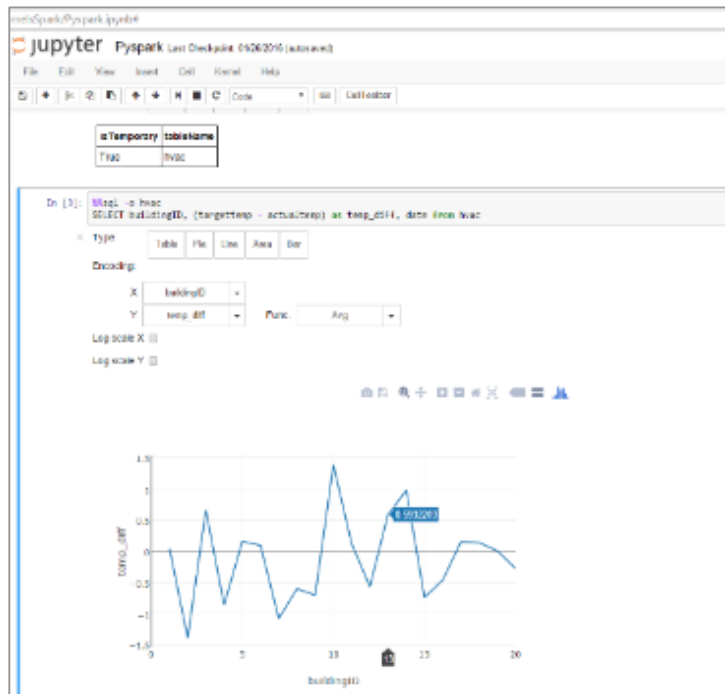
ooks/Spark/Pyspark.ipynb#

jupyter Pyspark Last Checkpoint: 01/26/2016 (autosaved)

File Edit View Insert Cell Kernel Help

Code CellToolbar

| isTemporary | tableName |
|---|---|
| True | hvac |

In [3]: %%sql -o hvac
SELECT buildingID, (targettemp - actualtemp) as temp_diff, date from hvac

Type Table Pie Line Area Bar

Encoding:

X buildingID

Y temp_diff Func. Avg

Log scale X

Log scale Y

1.5
1
0.5
0
-0.5
-1
-1.5
temp_diff
0 5 10 13 15 20
buildingID
0.993203